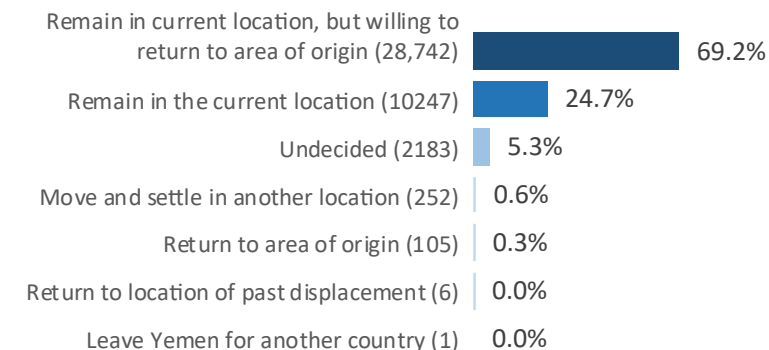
Remain in current location, but willing to return to area of origin (28,742) 69.2%

Remain in the current location (10247) 24.7%

Undecided (2183) 5.3%

Move and settle in another location (252) 0.6%

Return to area of origin (105) 0.3%

Return to location of past displacement (6) 0.0%

Leave Yemen for another country (1) 0.0%